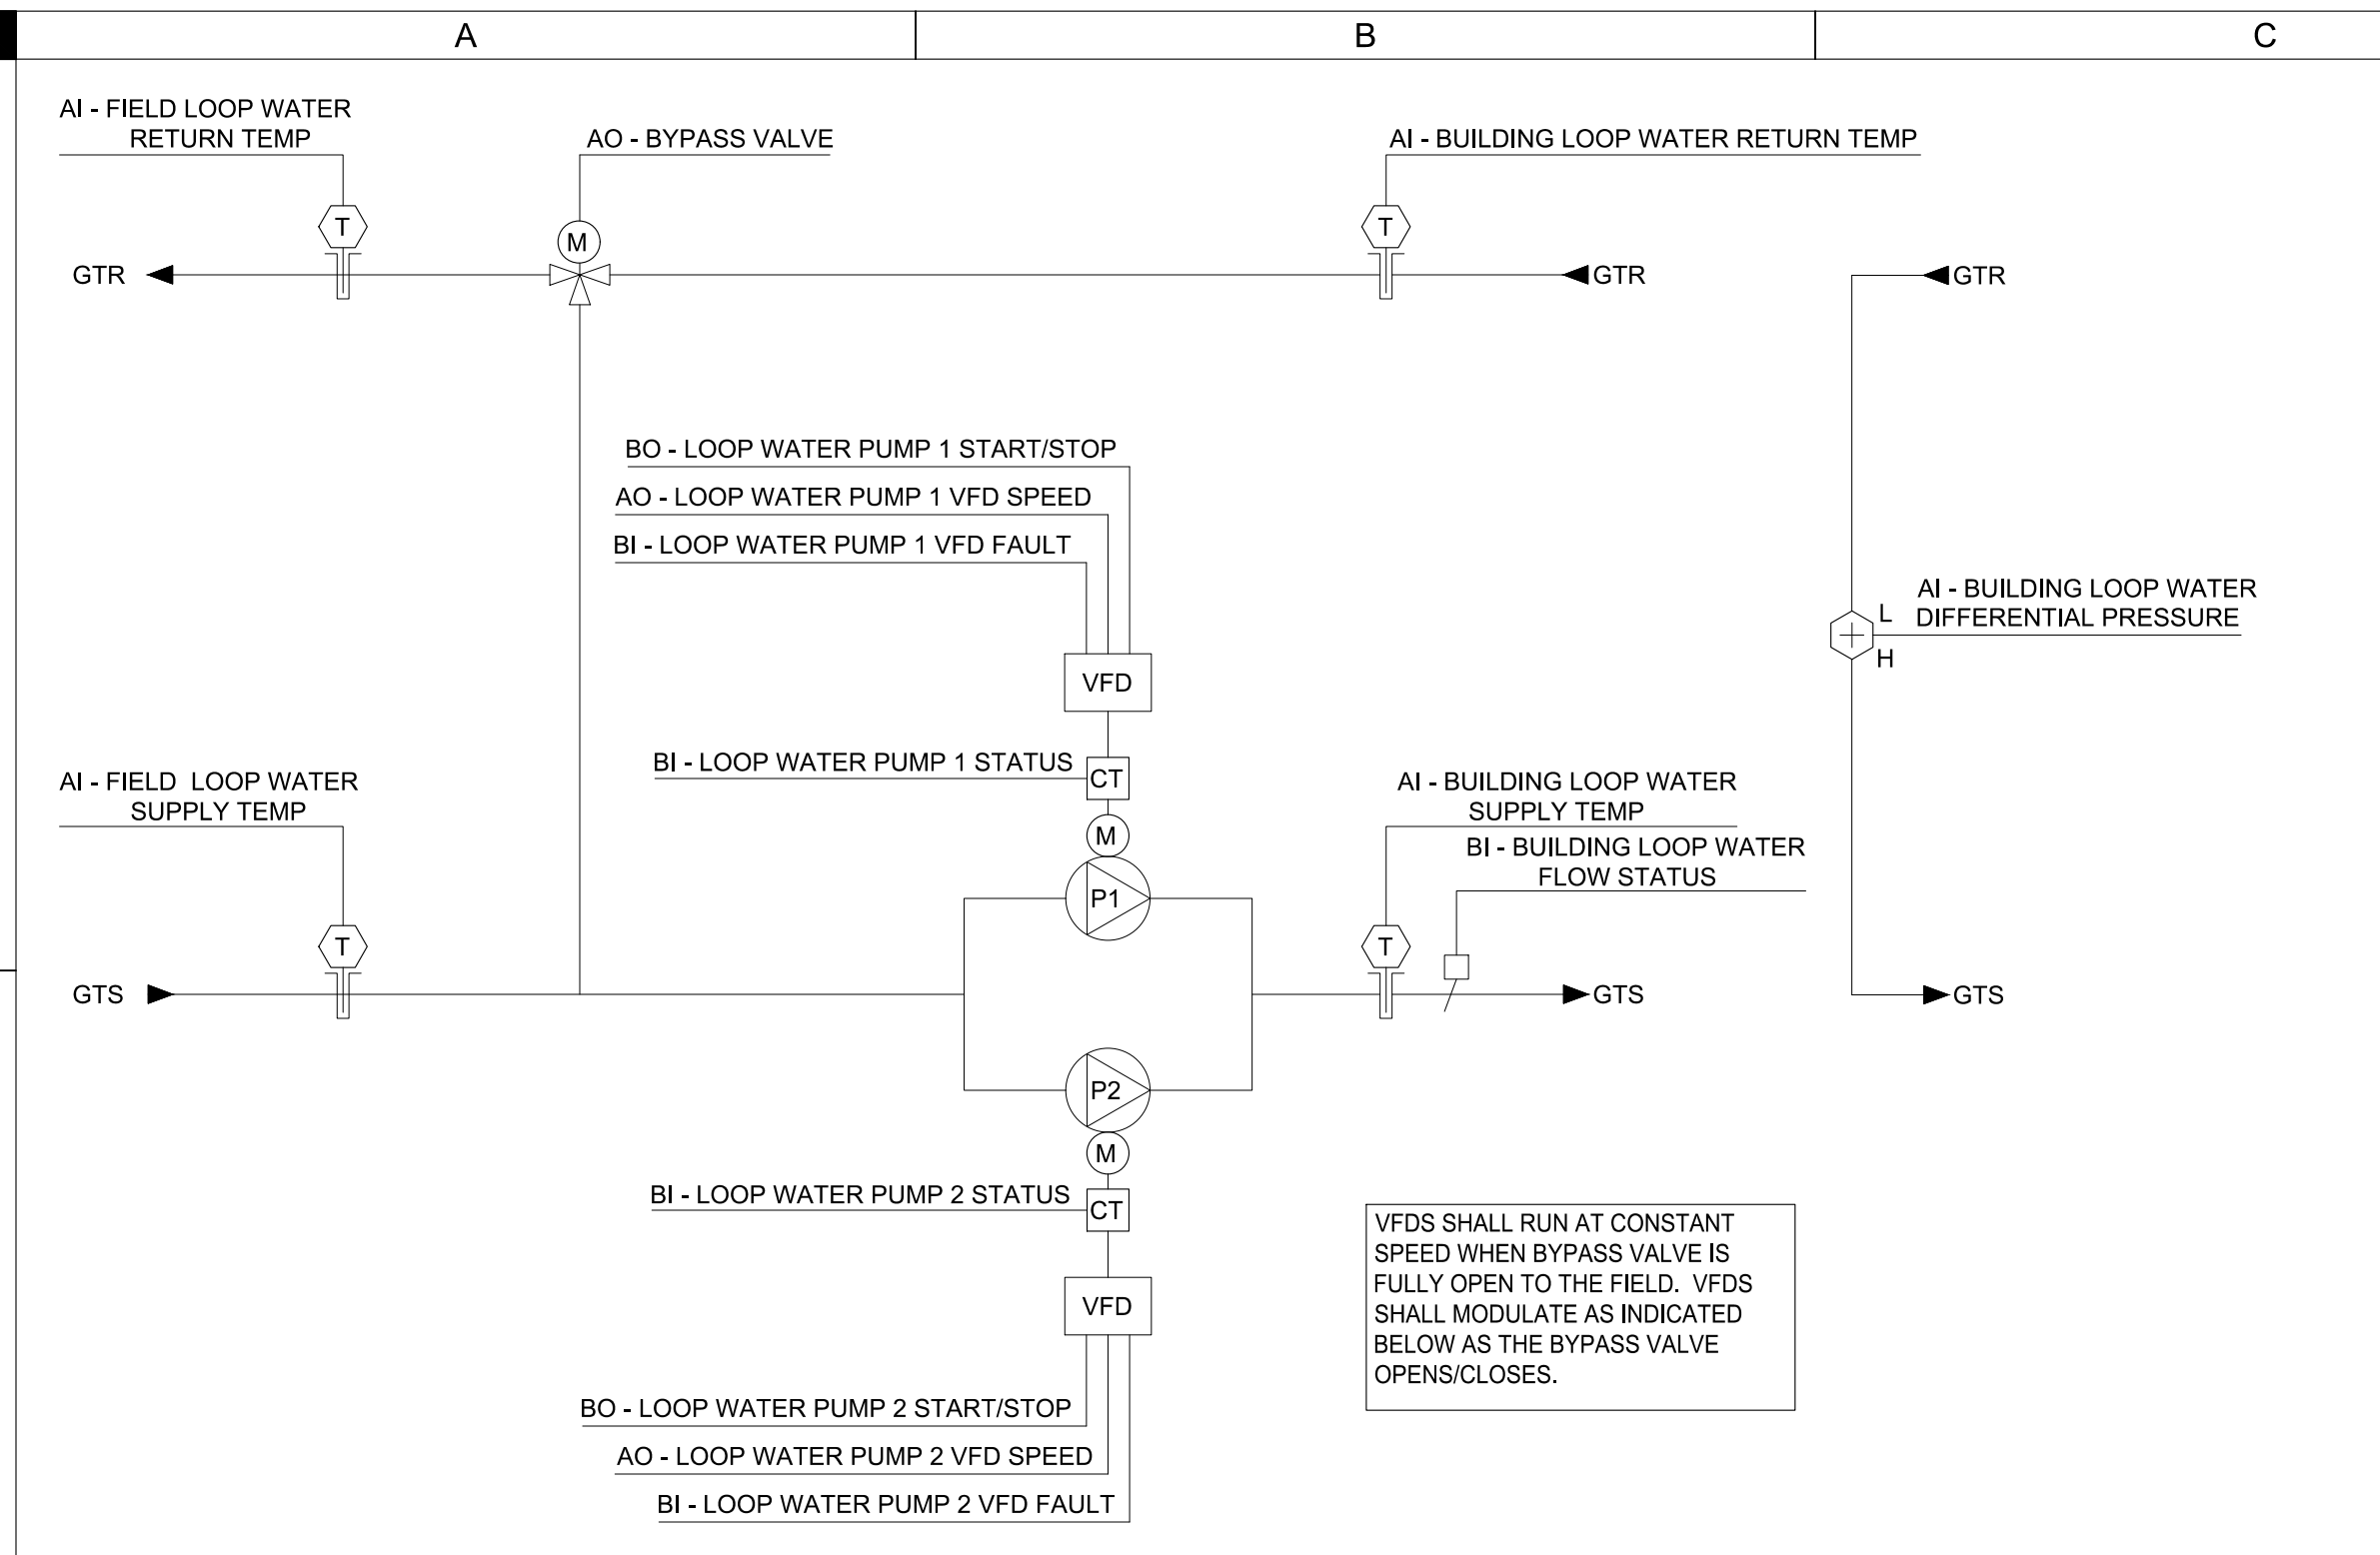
A

B

C

AI - FIELD LOOP WATER RETURN TEMP

AO - BYPASS VALVE

AI - BUILDING LOOP WATER RETURN TEMP

T

M

T

GTR

GTR

GTR

BO - LOOP WATER PUMP 1 START/STOP

AO - LOOP WATER PUMP 1 VFD SPEED

BI - LOOP WATER PUMP 1 VFD FAULT

AI - BUILDING LOOP WATER DIFFERENTIAL PRESSURE

L

H

VFD

BI - LOOP WATER PUMP 1 STATUS

CT

AI - FIELD LOOP WATER SUPPLY TEMP

M

AI - BUILDING LOOP WATER SUPPLY TEMP

BI - BUILDING LOOP WATER FLOW STATUS

P1

T

T

GTS

GTS

GTS

P2

M

BI - LOOP WATER PUMP 2 STATUS

CT

VFD

VFDS SHALL RUN AT CONSTANT SPEED WHEN BYPASS VALVE IS FULLY OPEN TO THE FIELD. VFDS SHALL MODULATE AS INDICATED BELOW AS THE BYPASS VALVE OPENS/CLOSES.

BO - LOOP WATER PUMP 2 START/STOP

AO - LOOP WATER PUMP 2 VFD SPEED

BI - LOOP WATER PUMP 2 VFD FAULT